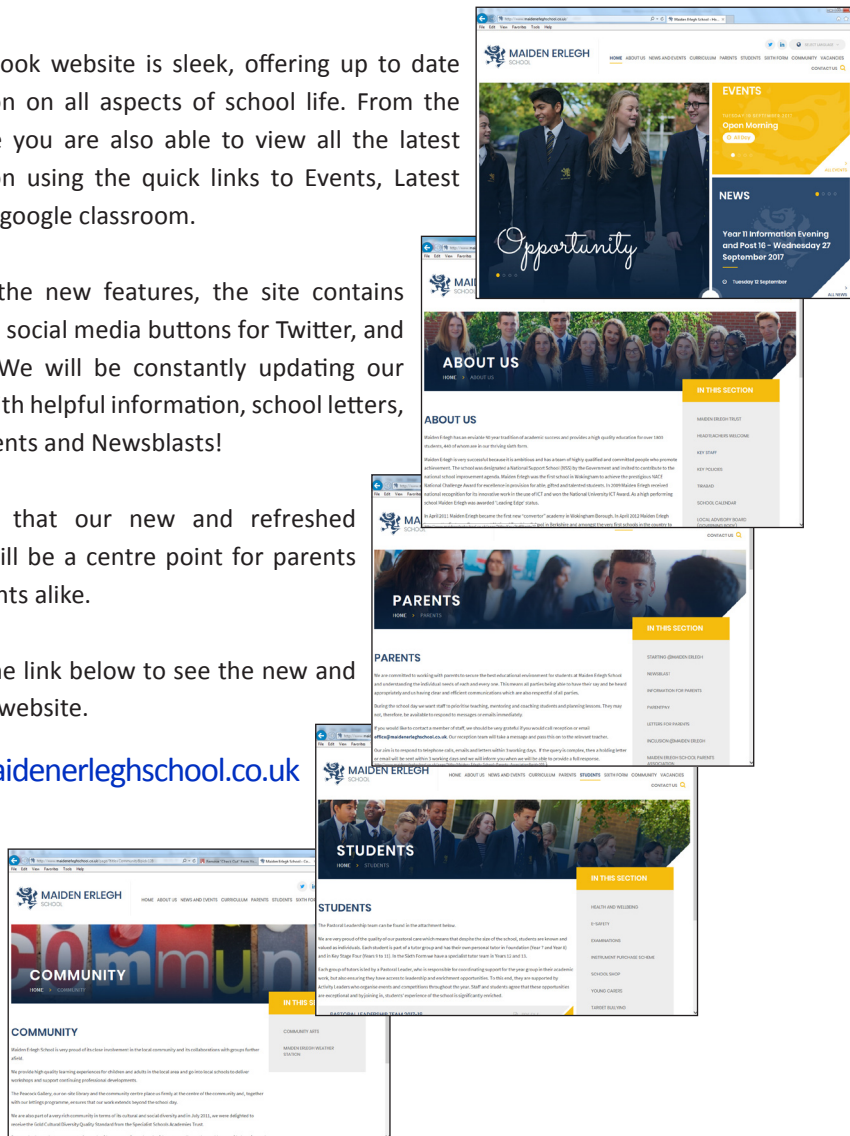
ook website is sleek, offering up to date n on all aspects of school life. From the e you are also able to view all the latest on using the quick links to Events, Latest google classroom.

the new features, the site contains social media buttons for Twitter, and We will be constantly updating our th helpful information, school letters, ents and Newsblasts!

that our new and refreshed ill be a centre point for parents nts alike.

he link below to see the new and website.

aidenerleghschool.co.uk

MAIDEN ERLEGH SCHOOL
HOME ABOUT US NEWS AND EVENTS CURRICULUM PARENTS STUDENTS SIXTH FORM COMMUNITY VACANCIES CONTACT US
EVENTS
Open Morning
NEWS
Year 11 Information Evening and Post 16 – Wednesday 27 September 2017
Tuesday 12 September
Opportunity

ABOUT US
HOME > ABOUT US
IN THIS SECTION
ABOUT US
MAIDEN ERLEGH TRUST
HEADTEACHERS WELCOME
KEY STAFF
KEY POLICIES
TRIAD
SCHOOL CALENDAR
LOCAL ADVISORY BOARD

PARENTS
HOME > PARENTS
IN THIS SECTION
PARENTS
STARTING @MAIDEN ERLEGH
NEWSBLAST
INFORMATION FOR PARENTS
PARENTPAY
LETTERS FOR PARENTS
INCLUSION @MAIDEN ERLEGH
MAIDEN ERLEGH SCHOOL PARENTS ASSOCIATION

MAIDEN ERLEGH SCHOOL
HOME ABOUT US NEWS AND EVENTS CURRICULUM PARENTS STUDENTS SIXTH FORM COMMUNITY VACANCIES CONTACT US
STUDENTS
HOME > STUDENTS
IN THIS SECTION
STUDENTS
HEALTH AND WELLBEING
E-SAFETY
EXAMINATIONS
INSTRUMENT PURCHASE SCHEME
SCHOOL SHOP
YOUNG CARERS
PASTORAL LEADERSHIP TEAM 2017-18

MAIDEN ERLEGH SCHOOL
HOME ABOUT US NEWS AND EVENTS CURRICULUM PARENTS STUDENTS SIXTH FORM
COMMUNITY
HOME > COMMUNITY
IN THIS SECTION
COMMUNITY
COMMUNITY ARTS
MAIDEN ERLEGH WEATHER STATION